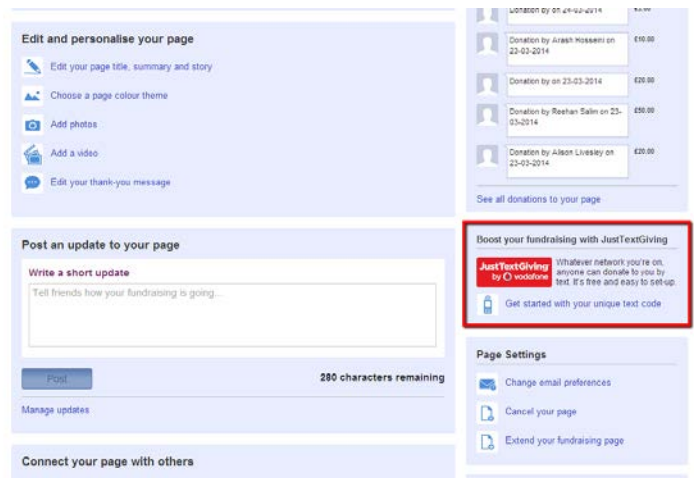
Edit and personalise your page

Edit your page title, summary and story

Choose a page colour theme

Add photos

Add a video

Edit your thank-you message

Post an update to your page

Write a short update

Tell friends how your fundraising is going...

Post

280 characters remaining

Manage updates

Connect your page with others

Donation by on 24-03-2014

Donation by Arash Hosseini on 23-03-2014 £10.00

Donation by on 23-03-2014 £20.00

Donation by Reehan Salim on 23-03-2014 £50.00

Donation by Alison Livesley on 23-03-2014 £20.00

See all donations to your page

Boost your fundraising with JustTextGiving

JustTextGiving by vodafone

Whatever network you're on, anyone can donate to you by text. It's free and easy to set-up.

Get started with your unique text code

Page Settings

Change email preferences

Cancel your page

Extend your fundraising page